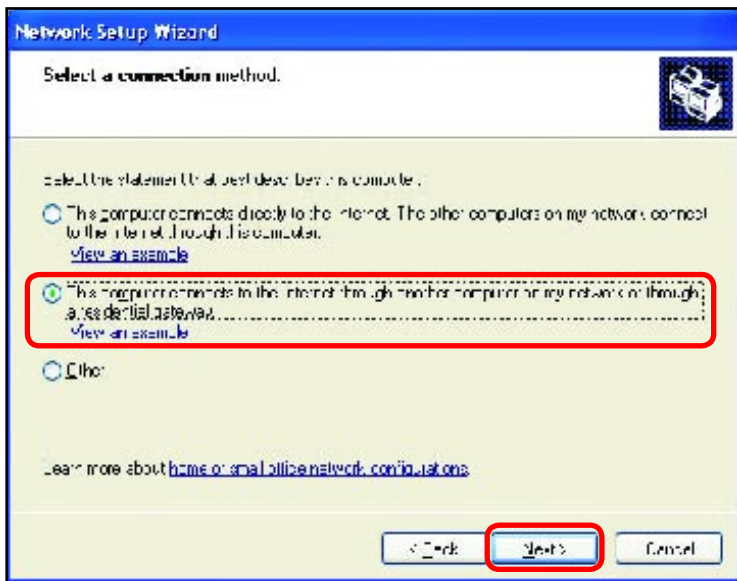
Network Setup Wizard

Select a connection method.

Select the statement that best describes this computer:

This computer connects directly to the Internet. The other computers on my network connect to the Internet through this computer.
View an example

This computer connects to the Internet through another computer on my network or through a residential gateway.
View an example

Other

Learn more about home or small office network configurations.

< Back
Next >
Cancel